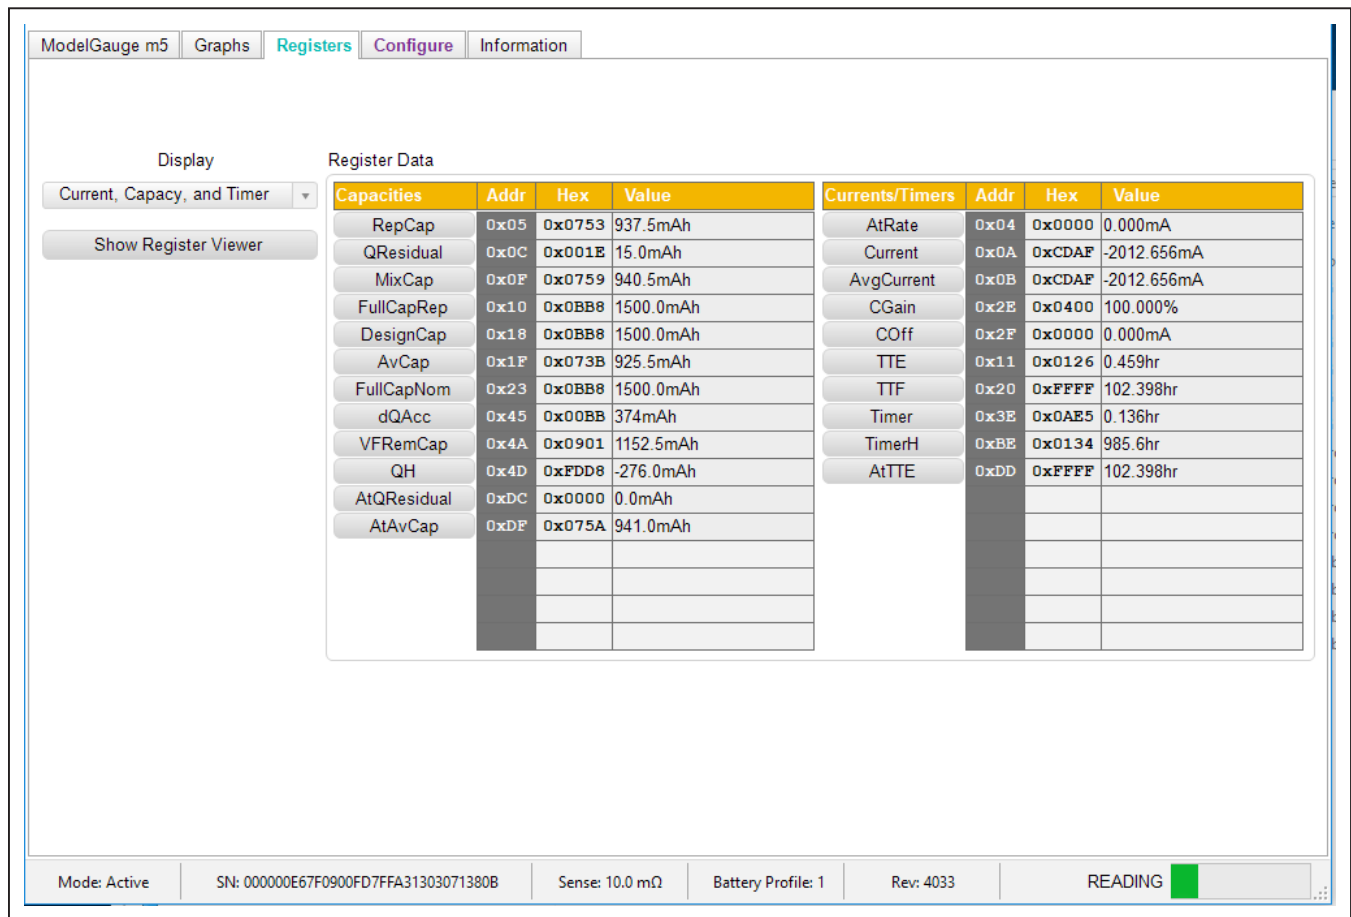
ModelGauge m5 | Graphs | Registers | Configure | Information

Display

Current, Capacy, and Timer

Show Register Viewer

Register Data

| Capacities | Addr | Hex | Value |
|---|---|---|---|
| RepCap | 0x05 | 0x0753 | 937.5mAh |
| QResidual | 0x0C | 0x001E | 15.0mAh |
| MixCap | 0x0F | 0x0759 | 940.5mAh |
| FullCapRep | 0x10 | 0x0BB8 | 1500.0mAh |
| DesignCap | 0x18 | 0x0BB8 | 1500.0mAh |
| AvCap | 0x1F | 0x073B | 925.5mAh |
| FullCapNom | 0x23 | 0x0BB8 | 1500.0mAh |
| dQAcc | 0x45 | 0x00BB | 374mAh |
| VFRemCap | 0x4A | 0x0901 | 1152.5mAh |
| QH | 0x4D | 0xFDD8 | -276.0mAh |
| AtQResidual | 0xDC | 0x0000 | 0.0mAh |
| AtAvCap | 0xDF | 0x075A | 941.0mAh |

| Currents/Timers | Addr | Hex | Value |
|---|---|---|---|
| AtRate | 0x04 | 0x0000 | 0.000mA |
| Current | 0x0A | 0xCDAF | -2012.656mA |
| AvgCurrent | 0x0B | 0xCDAF | -2012.656mA |
| CGain | 0x2E | 0x0400 | 100.000% |
| COff | 0x2F | 0x0000 | 0.000mA |
| TTE | 0x11 | 0x0126 | 0.459hr |
| TTF | 0x20 | 0xFFFF | 102.398hr |
| Timer | 0x3E | 0x0AE5 | 0.136hr |
| TimerH | 0xBE | 0x0134 | 985.6hr |
| AtTTE | 0xDD | 0xFFFF | 102.398hr |

Mode: Active | SN: 000000E67F0900FD7FFA31303071380B | Sense: 10.0 mΩ | Battery Profile: 1 | Rev: 4033 | READING